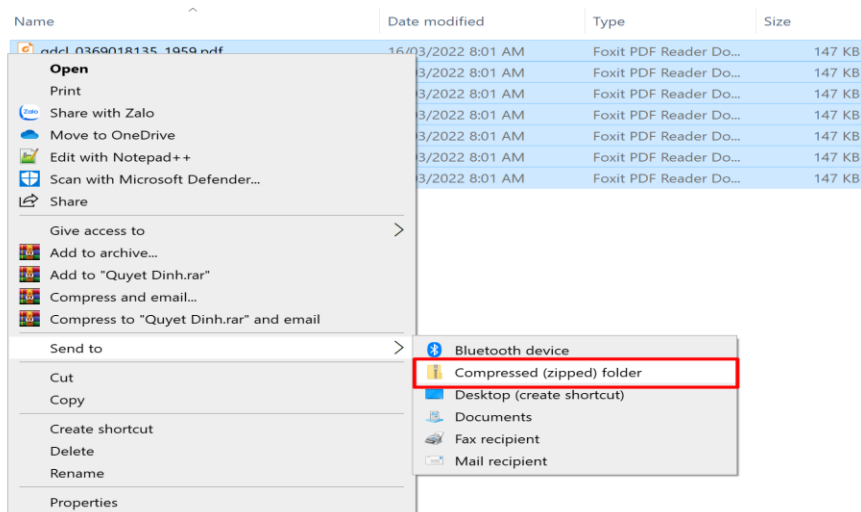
| Name | Date modified | Type | Size |
|---|---|---|---|
| qdcl_0369018135_1959.pdf | 16/03/2022 8:01 AM | Foxit PDF Reader Do... | 147 KB |
| | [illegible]3/2022 8:01 AM | Foxit PDF Reader Do... | 147 KB |
| | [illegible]3/2022 8:01 AM | Foxit PDF Reader Do... | 147 KB |
| | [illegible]3/2022 8:01 AM | Foxit PDF Reader Do... | 147 KB |
| | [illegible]3/2022 8:01 AM | Foxit PDF Reader Do... | 147 KB |
| | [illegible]3/2022 8:01 AM | Foxit PDF Reader Do... | 147 KB |
| | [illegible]3/2022 8:01 AM | Foxit PDF Reader Do... | 147 KB |

Open
Print
Zalo Share with Zalo
Move to OneDrive
Edit with Notepad++
Scan with Microsoft Defender...
Share
Give access to
Add to archive...
Add to "Quyet Dinh.rar"
Compress and email...
Compress to "Quyet Dinh.rar" and email
Send to
Cut
Copy
Create shortcut
Delete
Rename
Properties

Bluetooth device
Compressed (zipped) folder
Desktop (create shortcut)
Documents
Fax recipient
Mail recipient